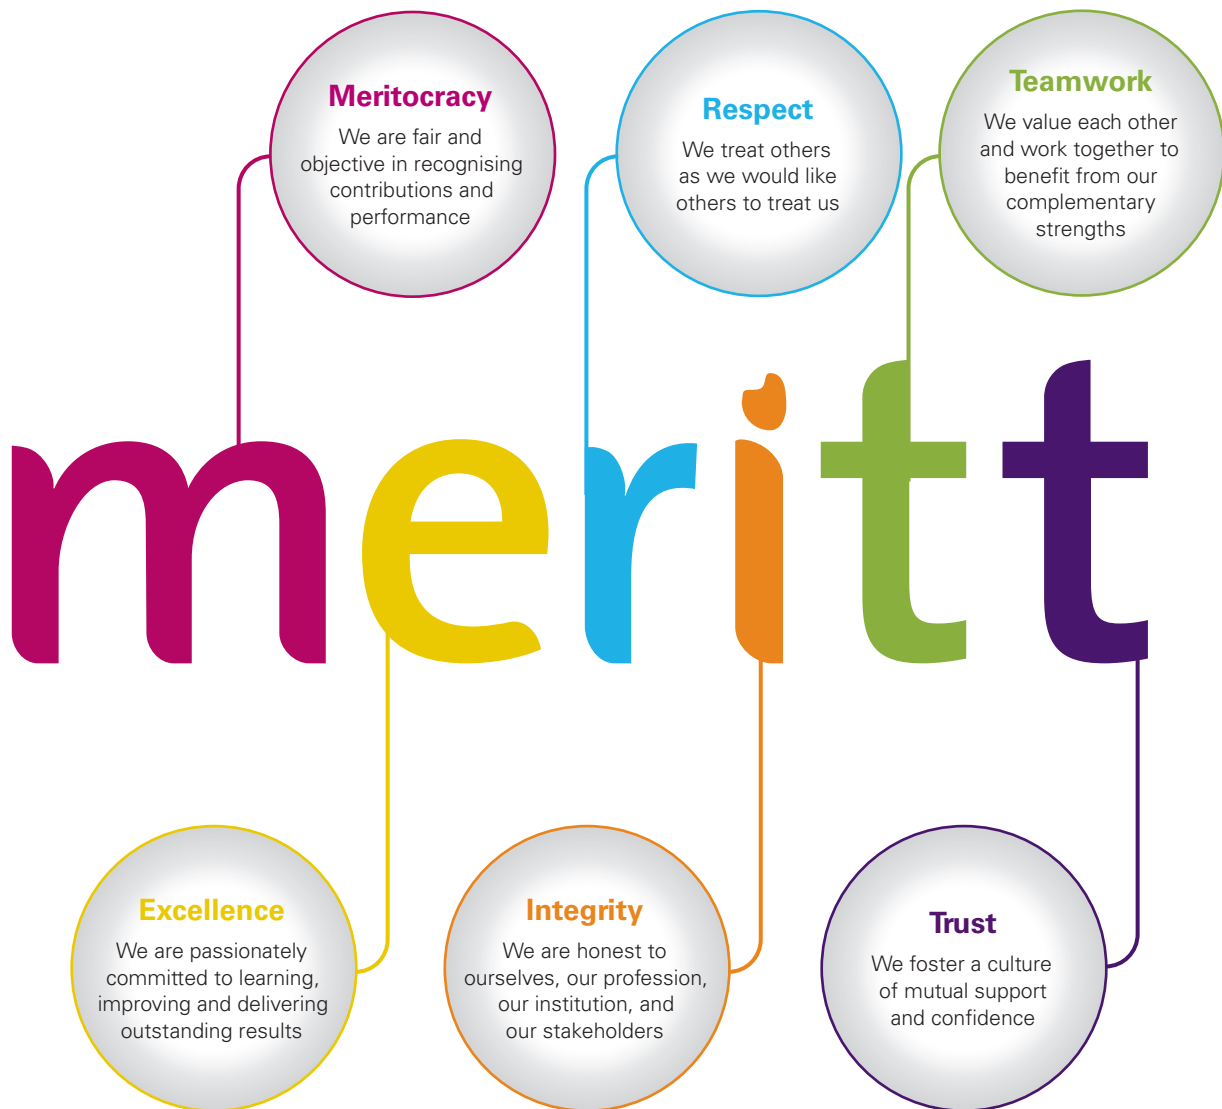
Meritocracy
We are fair and objective in recognising contributions and performance

Respect
We treat others as we would like others to treat us

Teamwork
We value each other and work together to benefit from our complementary strengths

meritt

Excellence
We are passionately committed to learning, improving and delivering outstanding results

Integrity
We are honest to ourselves, our profession, our institution, and our stakeholders

Trust
We foster a culture of mutual support and confidence